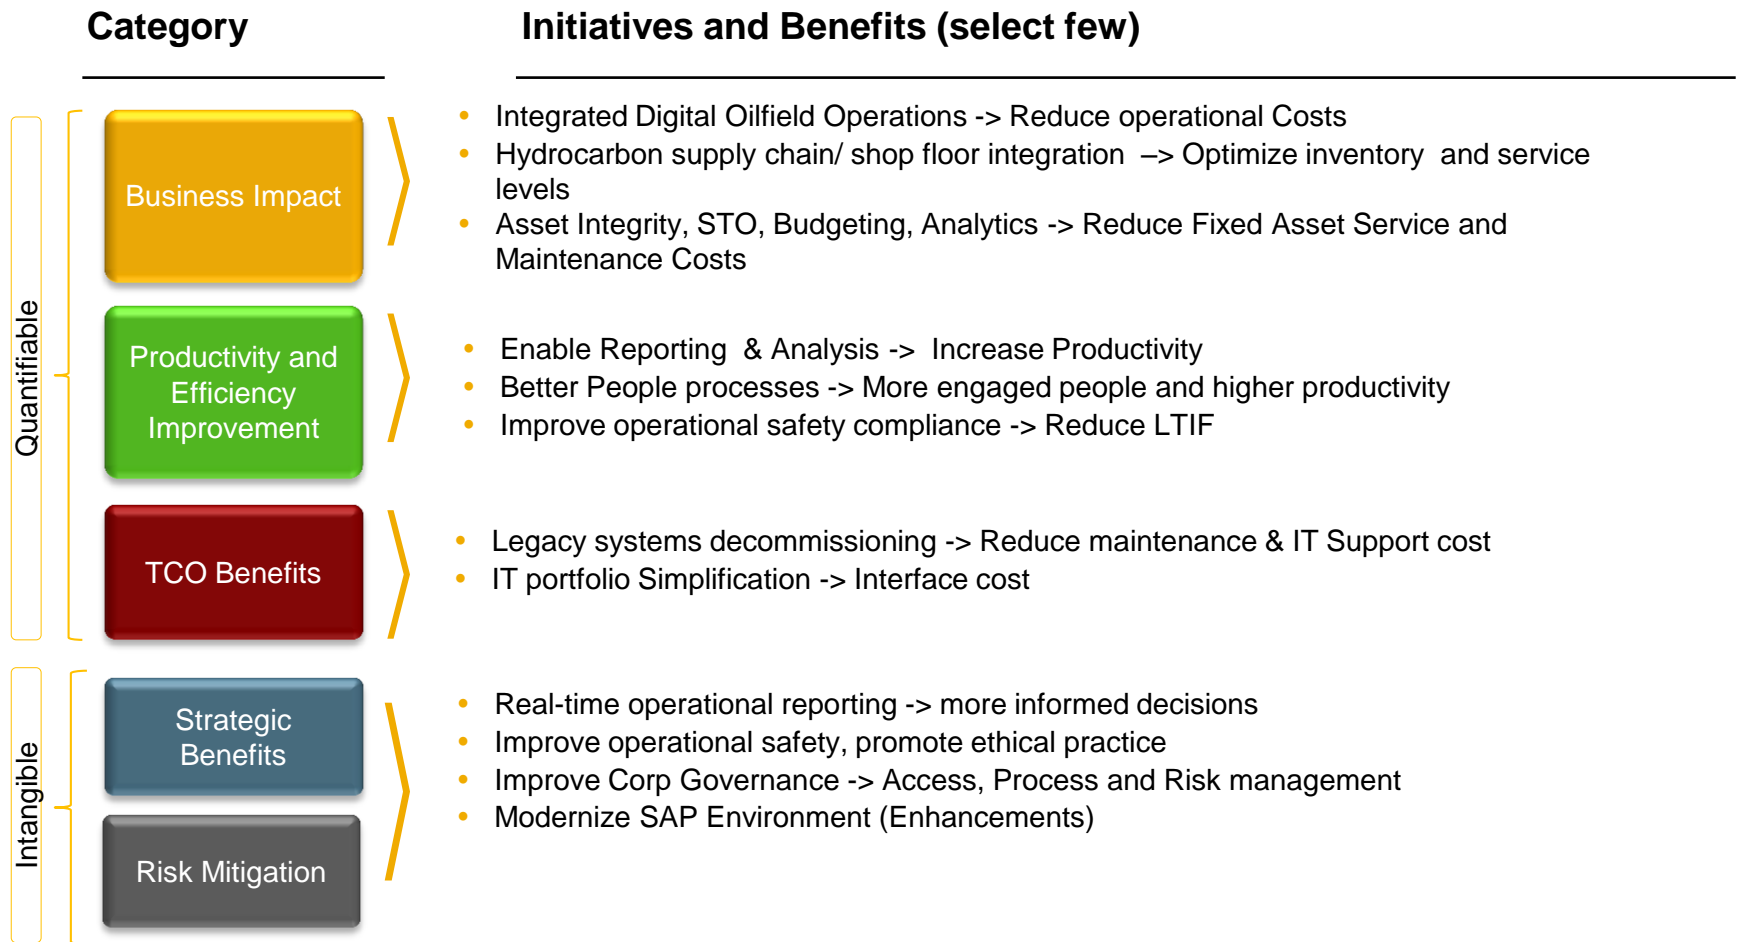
Category

Initiatives and Benefits (select few)

Quantifiable

Business Impact

- Integrated Digital Oilfield Operations -> Reduce operational Costs
- Hydrocarbon supply chain/ shop floor integration –> Optimize inventory and service levels
- Asset Integrity, STO, Budgeting, Analytics -> Reduce Fixed Asset Service and Maintenance Costs

Productivity and Efficiency Improvement

- Enable Reporting & Analysis -> Increase Productivity
- Better People processes -> More engaged people and higher productivity
- Improve operational safety compliance -> Reduce LTIF

TCO Benefits

- Legacy systems decommissioning -> Reduce maintenance & IT Support cost
- IT portfolio Simplification -> Interface cost

Intangible

Strategic Benefits

Risk Mitigation

- Real-time operational reporting -> more informed decisions
- Improve operational safety, promote ethical practice
- Improve Corp Governance -> Access, Process and Risk management
- Modernize SAP Environment (Enhancements)